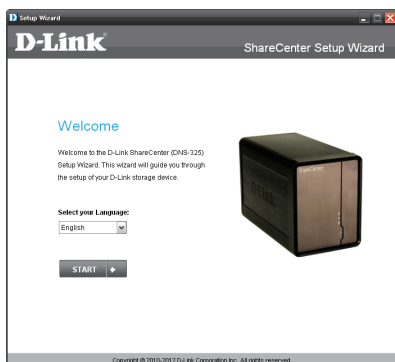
Setup Wizard

D-Link

ShareCenter Setup Wizard

Welcome

Welcome to the D-Link ShareCenter (DNS-325) Setup Wizard. This wizard will guide you through the setup of your D-Link storage device.

Select your Language:

English

START

ShareCenter

D-Link

Copyright © 2010-2012 D-Link Corporation Inc. All rights reserved.